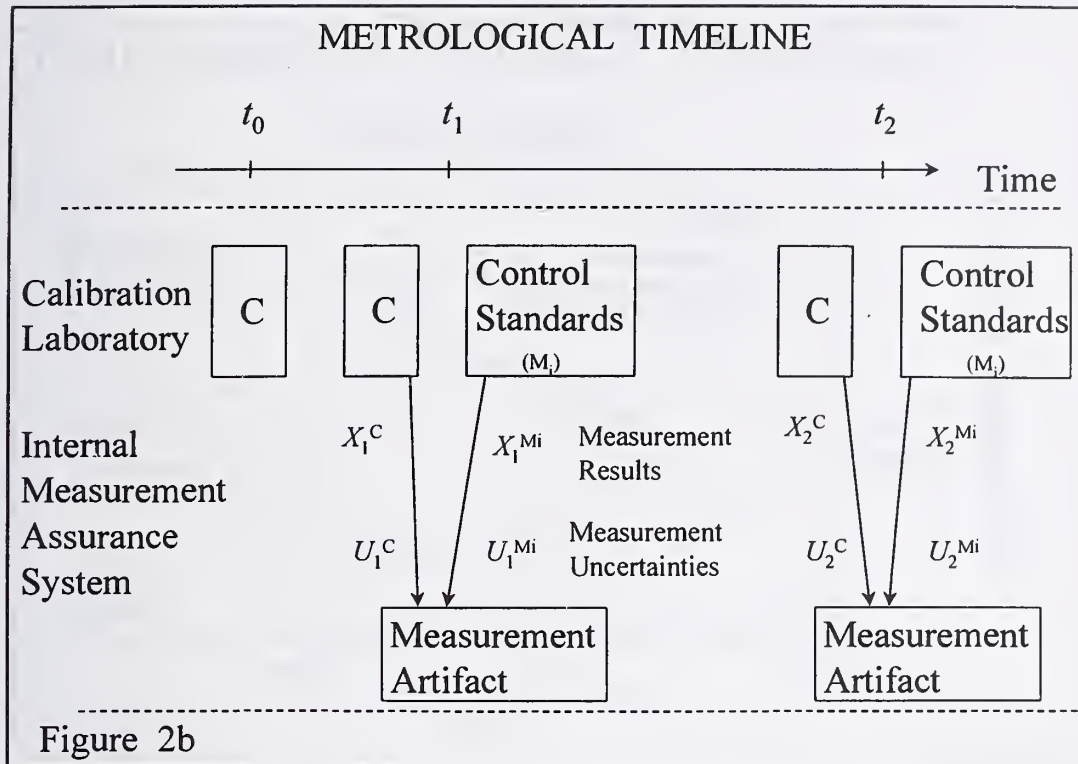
METROLOGICAL TIMELINE

$t_0$ $t_1$ $t_2$

Time

Calibration Laboratory

C

C

Control Standards $(M_i)$

C

Control Standards $(M_i)$

Internal Measurement Assurance System

$X_1^C$

$X_1^{Mi}$

Measurement Results

$X_2^C$

$X_2^{Mi}$

$U_1^C$

$U_1^{Mi}$

Measurement Uncertainties

$U_2^C$

$U_2^{Mi}$

Measurement Artifact

Measurement Artifact

Figure 2b